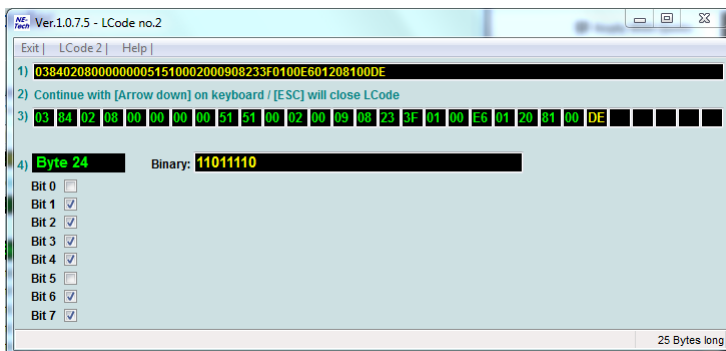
NE-Tech Ver.1.0.7.5 - LCode no.2

Exit | LCode 2 | Help |

1) 038402080000000051510002000908233F0100E601208100DE

2) Continue with [Arrow down] on keyboard / [ESC] will close LCode

3)
| 03 | 84 | 02 | 08 | 00 | 00 | 00 | 00 | 51 | 51 | 00 | 02 | 00 | 09 | 08 | 23 | 3F | 01 | 00 | E6 | 01 | 20 | 81 | 00 | DE |
|---|---|---|---|---|---|---|---|---|---|---|---|---|---|---|---|---|---|---|---|---|---|---|---|---|

4) Byte 24 Binary: 11011110

Bit 0
Bit 1 ☑
Bit 2 ☑
Bit 3 ☑
Bit 4 ☑
Bit 5
Bit 6 ☑
Bit 7 ☑

25 Bytes long